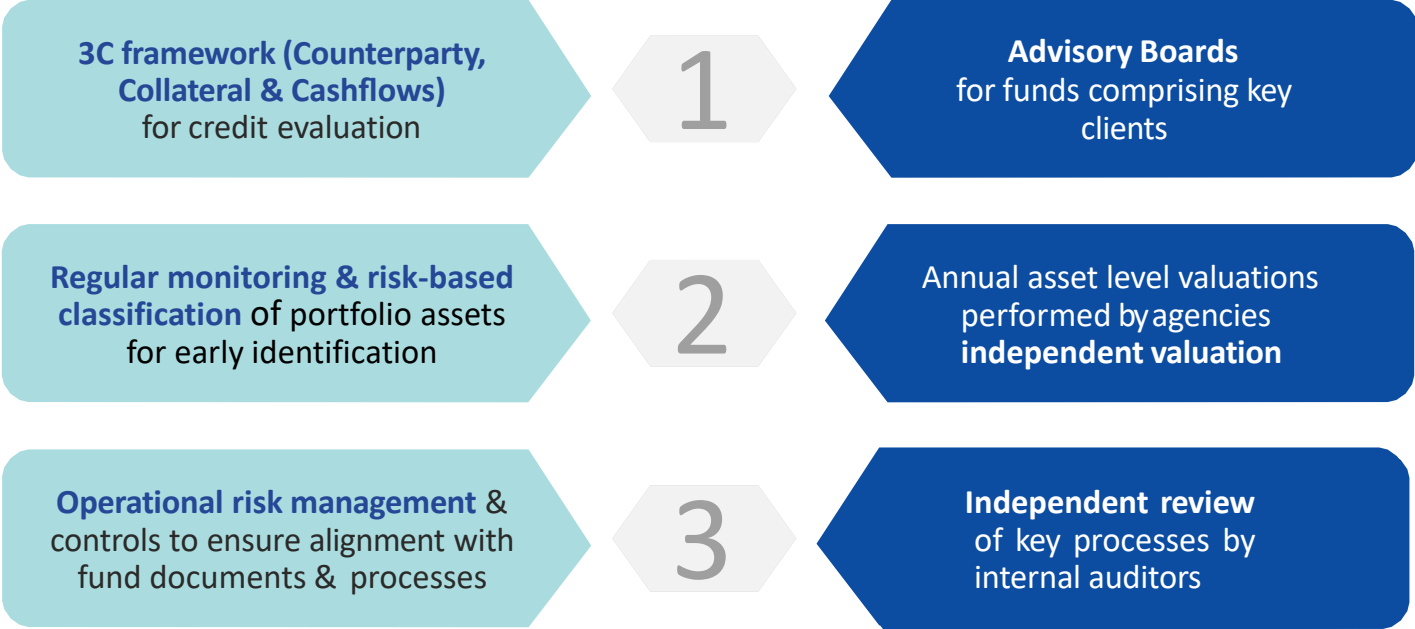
3C framework (Counterparty, Collateral & Cashflows) for credit evaluation

1

Advisory Boards for funds comprising key clients

Regular monitoring & risk-based classification of portfolio assets for early identification

2

Annual asset level valuations performed by agencies independent valuation

Operational risk management & controls to ensure alignment with fund documents & processes

3

Independent review of key processes by internal auditors